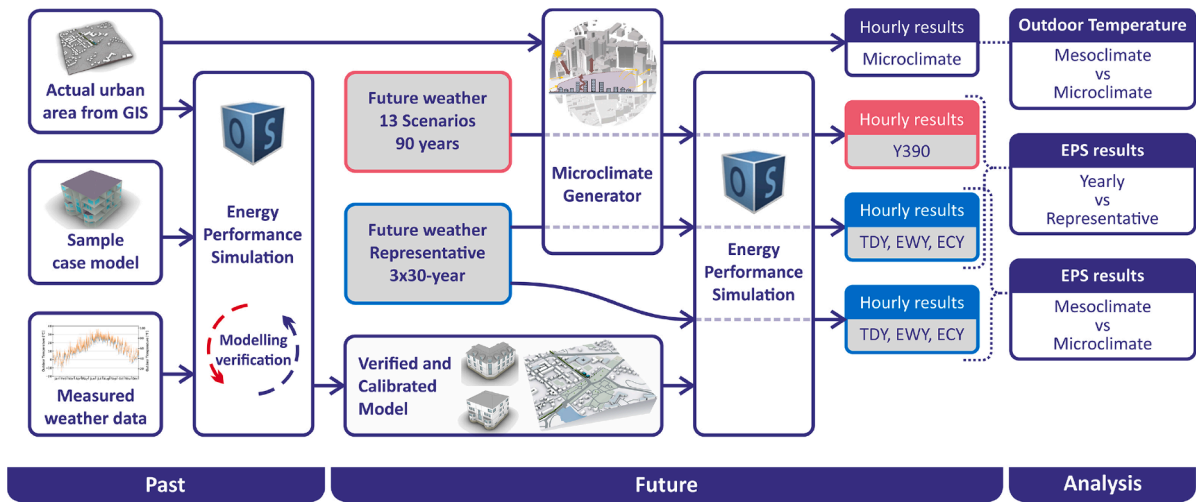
Actual urban area from GIS

Sample case model

Measured weather data

OS

Energy Performance Simulation

Modelling verification

Future weather 13 Scenarios 90 years

Future weather Representative 3x30-year

Verified and Calibrated Model

Microclimate Generator

OS

Energy Performance Simulation

Hourly results

Microclimate

Hourly results

Y390

Hourly results

TDY, EWY, ECY

Hourly results

TDY, EWY, ECY

Outdoor Temperature

Mesoclimate vs Microclimate

EPS results

Yearly vs Representative

EPS results

Mesoclimate vs Microclimate

Past

Future

Analysis